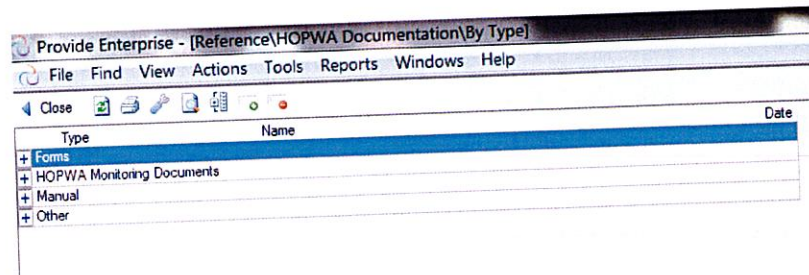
Provide Enterprise - [Reference\HOPWA Documentation\By Type]

File Find View Actions Tools Reports Windows Help

Close

| Type | Name | Date |
|---|---|---|
| + Forms | | |
| + HOPWA Monitoring Documents | | |
| + Manual | | |
| + Other | | |